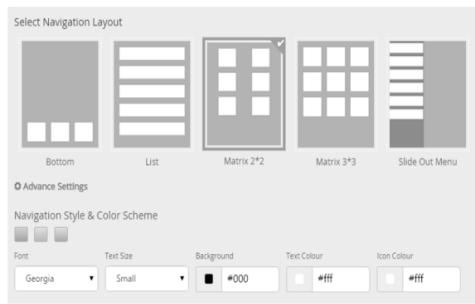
Select Navigation Layout

Bottom
List
Matrix 2*2
Matrix 3*3
Slide Out Menu

Advance Settings

Navigation Style & Color Scheme

| Font | Text Size | Background | Text Colour | Icon Colour |
|---|---|---|---|---|
| Georgia | Small | #000 | #fff | #fff |